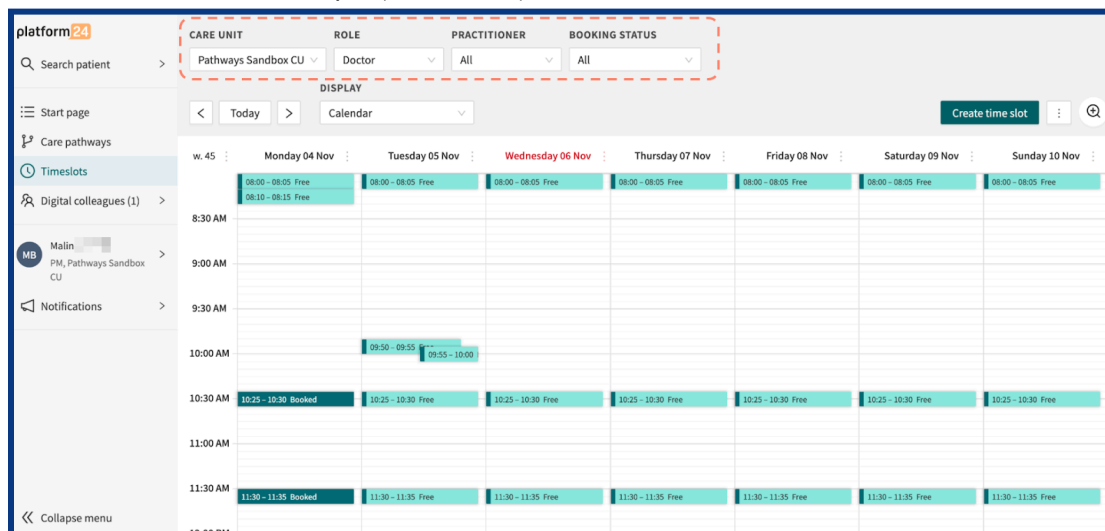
platform24

Search patient

Start page

Care pathways

Timeslots

Digital colleagues (1)

MB Malin
PM, Pathways Sandbox CU

Notifications

Collapse menu

CARE UNIT
Pathways Sandbox CU

ROLE
Doctor

PRACTITIONER
All

BOOKING STATUS
All

Today

DISPLAY
Calendar

Create time slot

| w. 45 | Monday 04 Nov | Tuesday 05 Nov | Wednesday 06 Nov | Thursday 07 Nov | Friday 08 Nov | Saturday 09 Nov | Sunday 10 Nov |
|---|---|---|---|---|---|---|---|
| | 08:00 – 08:05 Free | 08:00 – 08:05 Free | 08:00 – 08:05 Free | 08:00 – 08:05 Free | 08:00 – 08:05 Free | 08:00 – 08:05 Free | 08:00 – 08:05 Free |
| | 08:10 – 08:15 Free | | | | | | |
| 8:30 AM | | | | | | | |
| 9:00 AM | | | | | | | |
| 9:30 AM | | | | | | | |
| 10:00 AM | | 09:50 – 09:55 Free 09:55 – 10:00 | | | | | |
| 10:30 AM | 10:25 – 10:30 Booked | 10:25 – 10:30 Free | 10:25 – 10:30 Free | 10:25 – 10:30 Free | 10:25 – 10:30 Free | 10:25 – 10:30 Free | 10:25 – 10:30 Free |
| 11:00 AM | | | | | | | |
| 11:30 AM | 11:30 – 11:35 Booked | 11:30 – 11:35 Free | 11:30 – 11:35 Free | 11:30 – 11:35 Free | 11:30 – 11:35 Free | 11:30 – 11:35 Free | 11:30 – 11:35 Free |